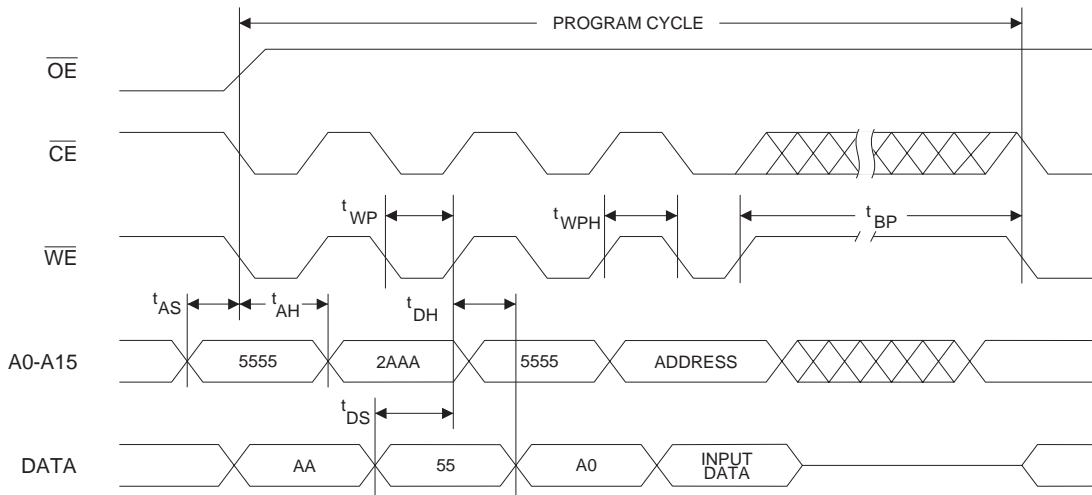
PROGRAM CYCLE

$\overline{OE}$

$\overline{CE}$

$t_{WP}$

$t_{WPH}$

$t_{BP}$

$\overline{WE}$

$t_{AS}$

$t_{AH}$

$t_{DH}$

A0-A15

5555

2AAA

5555

ADDRESS

$t_{DS}$

DATA

AA

55

A0

INPUT DATA